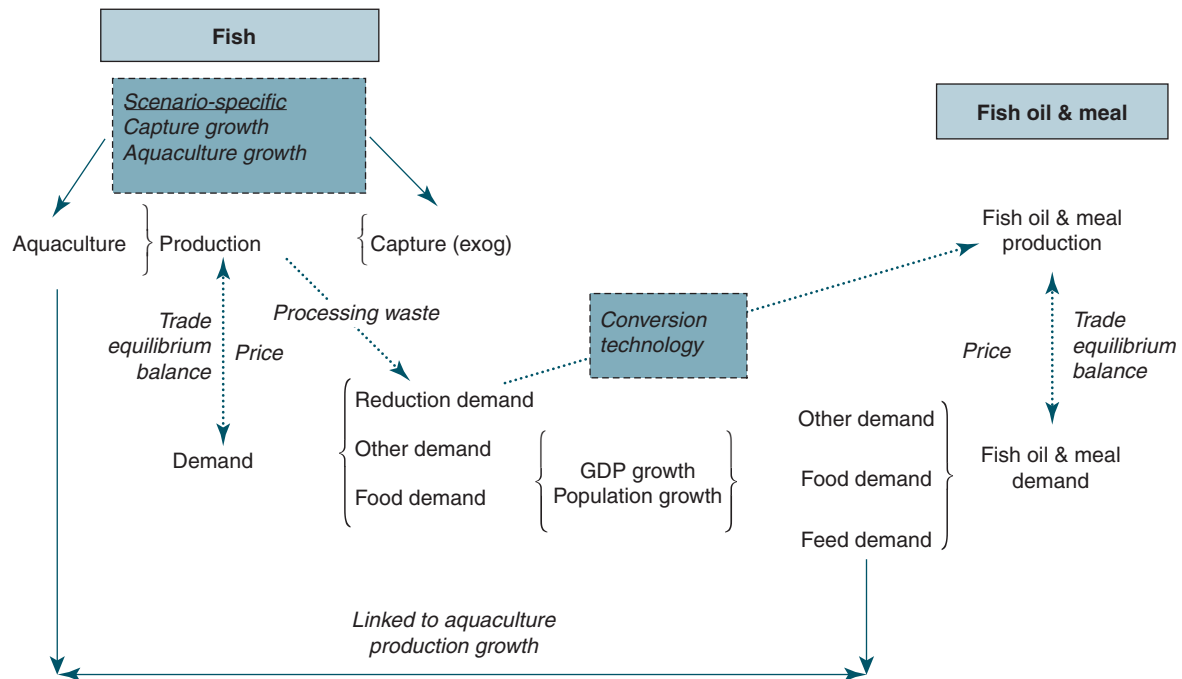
Fish

Scenario-specific
Capture growth
Aquaculture growth

Fish oil & meal

Aquaculture

Production

Capture (exog)

Fish oil & meal production

Trade equilibrium balance

Price

Processing waste

Conversion technology

Price

Trade equilibrium balance

Reduction demand

Other demand

Food demand

GDP growth
Population growth

Demand

Other demand

Food demand

Feed demand

Fish oil & meal demand

Linked to aquaculture production growth